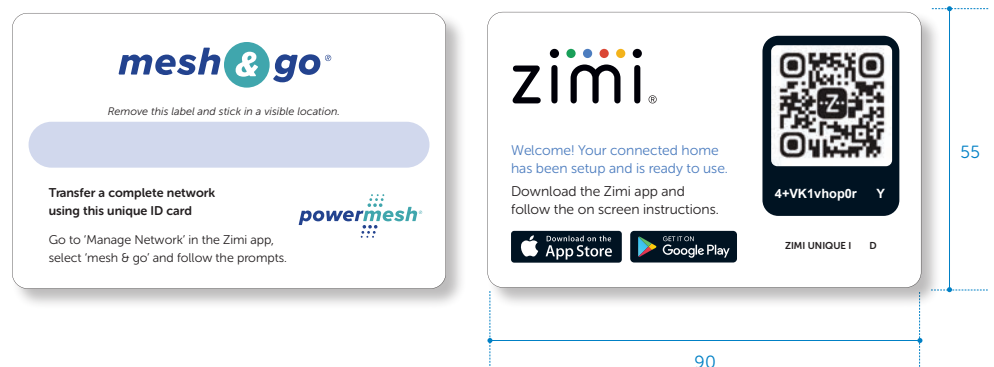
mesh & go®

Remove this label and stick in a visible location.

Transfer a complete network using this unique ID card

powermesh®

Go to 'Manage Network' in the Zimi app, select 'mesh & go' and follow the prompts.

zimi®

Welcome! Your connected home has been setup and is ready to use.

Download the Zimi app and follow the on screen instructions.

Download on the App Store

GET IT ON Google Play

4+VK1vhop0r Y

ZIMI UNIQUE I D

55

90